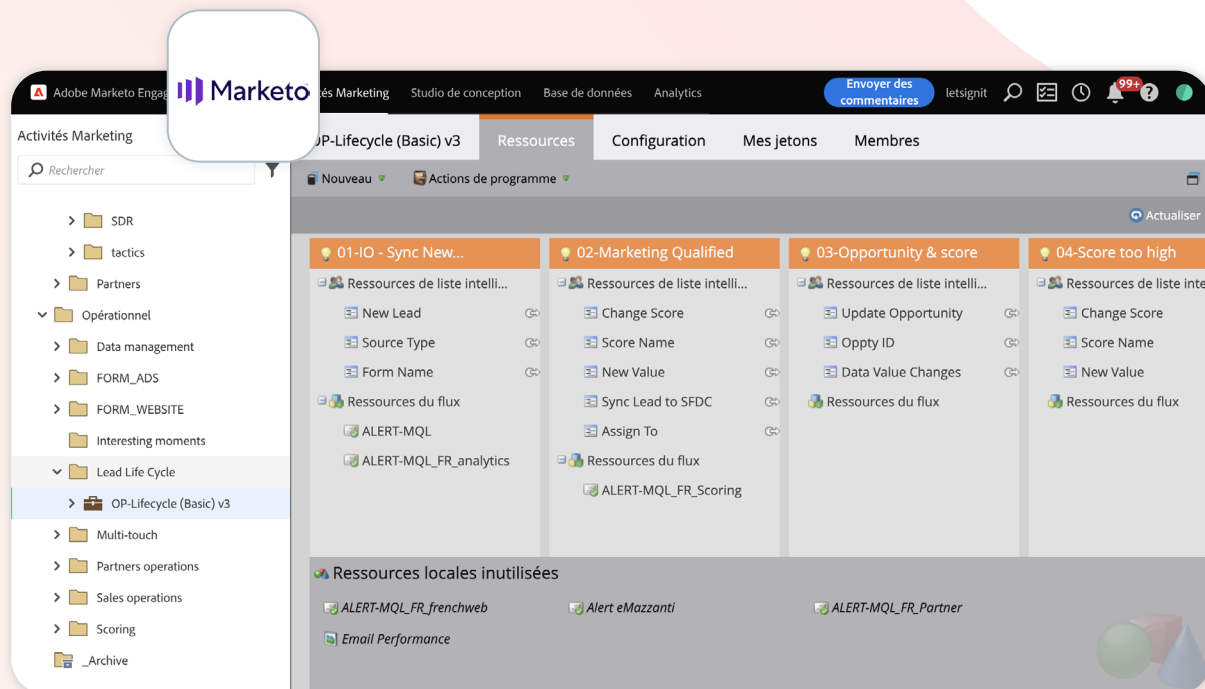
Marketo

Adobe Marketo Engag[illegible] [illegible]és Marketing Studio de conception Base de données Analytics Envoyer des commentaires letsignit 99+

Activités Marketing

Rechercher

SDR
tactics
Partners
Opérationnel
Data management
FORM_ADS
FORM_WEBSITE
Interesting moments
Lead Life Cycle
OP-Lifecycle (Basic) v3
Multi-touch
Partners operations
Sales operations
Scoring
_Archive

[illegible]P-Lifecycle (Basic) v3 Ressources Configuration Mes jetons Membres

Nouveau Actions de programme

Actualiser

01-IO - Sync New...
Ressources de liste intelli...
New Lead
Source Type
Form Name
Ressources du flux
ALERT-MQL
ALERT-MQL_FR_analytics

02-Marketing Qualified
Ressources de liste intelli...
Change Score
Score Name
New Value
Sync Lead to SFDC
Assign To
Ressources du flux
ALERT-MQL_FR_Scoring

03-Opportunity & score
Ressources de liste intelli...
Update Opportunity
Oppty ID
Data Value Changes
Ressources du flux

04-Score too high
Ressources de liste inte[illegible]
Change Score
Score Name
New Value
Ressources du flux

Ressources locales inutilisées
ALERT-MQL_FR_frenchweb
Alert eMazzanti
ALERT-MQL_FR_Partner
Email Performance